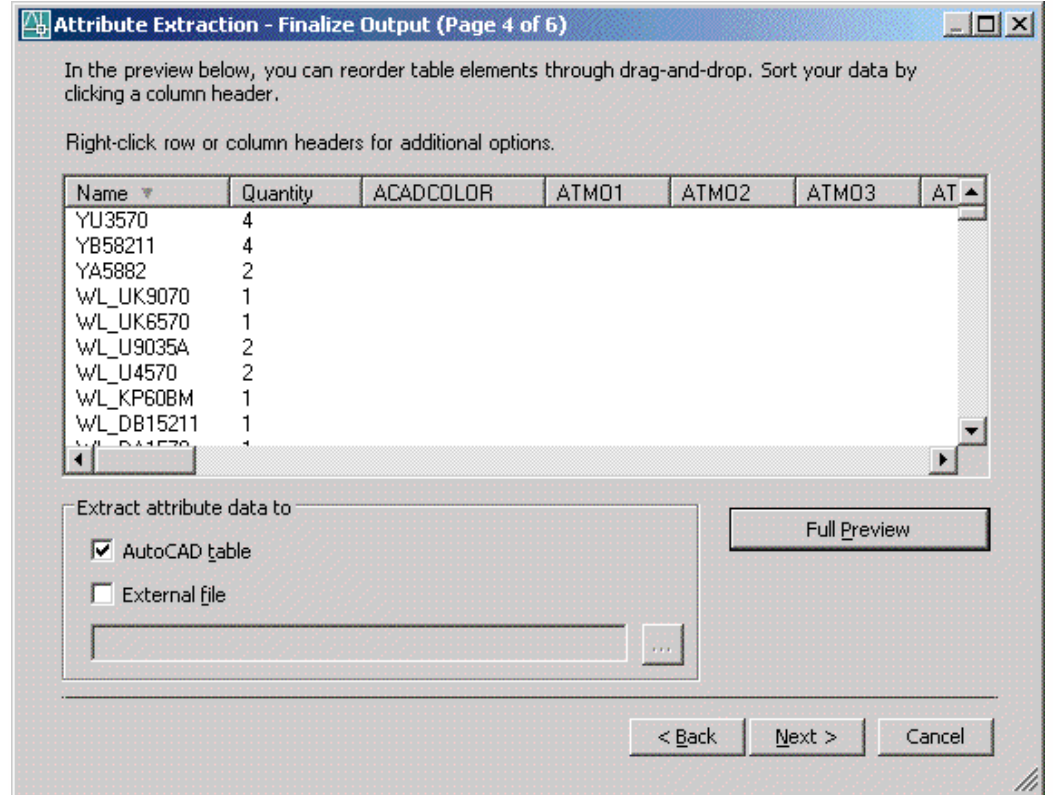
Attribute Extraction - Finalize Output (Page 4 of 6)

In the preview below, you can reorder table elements through drag-and-drop. Sort your data by clicking a column header.

Right-click row or column headers for additional options.

| Name | Quantity | ACADCOLOR | ATM01 | ATM02 | ATM03 | AT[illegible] |
|---|---|---|---|---|---|---|
| YU3570 | 4 | | | | | |
| YB58211 | 4 | | | | | |
| YA5882 | 2 | | | | | |
| WL_UK9070 | 1 | | | | | |
| WL_UK6570 | 1 | | | | | |
| WL_U9035A | 2 | | | | | |
| WL_U4570 | 2 | | | | | |
| WL_KP60BM | 1 | | | | | |
| WL_DB15211 | 1 | | | | | |
| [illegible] | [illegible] | | | | | |

Extract attribute data to

AutoCAD table

External file

...

Full Preview

< Back

Next >

Cancel